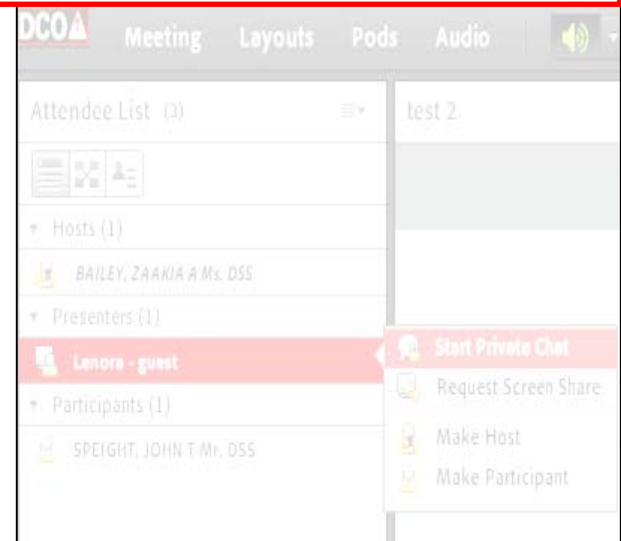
DCO

Meeting Layouts Pods Audio

Attendee List (3)

test 2

Hosts (1)

BAILEY, ZAAKIA A Ms. DSS

Presenters (1)

Lenora - guest

Participants (1)

SPEIGHT, JOHN T Mr. DSS

Start Private Chat

Request Screen Share

Make Host

Make Participant